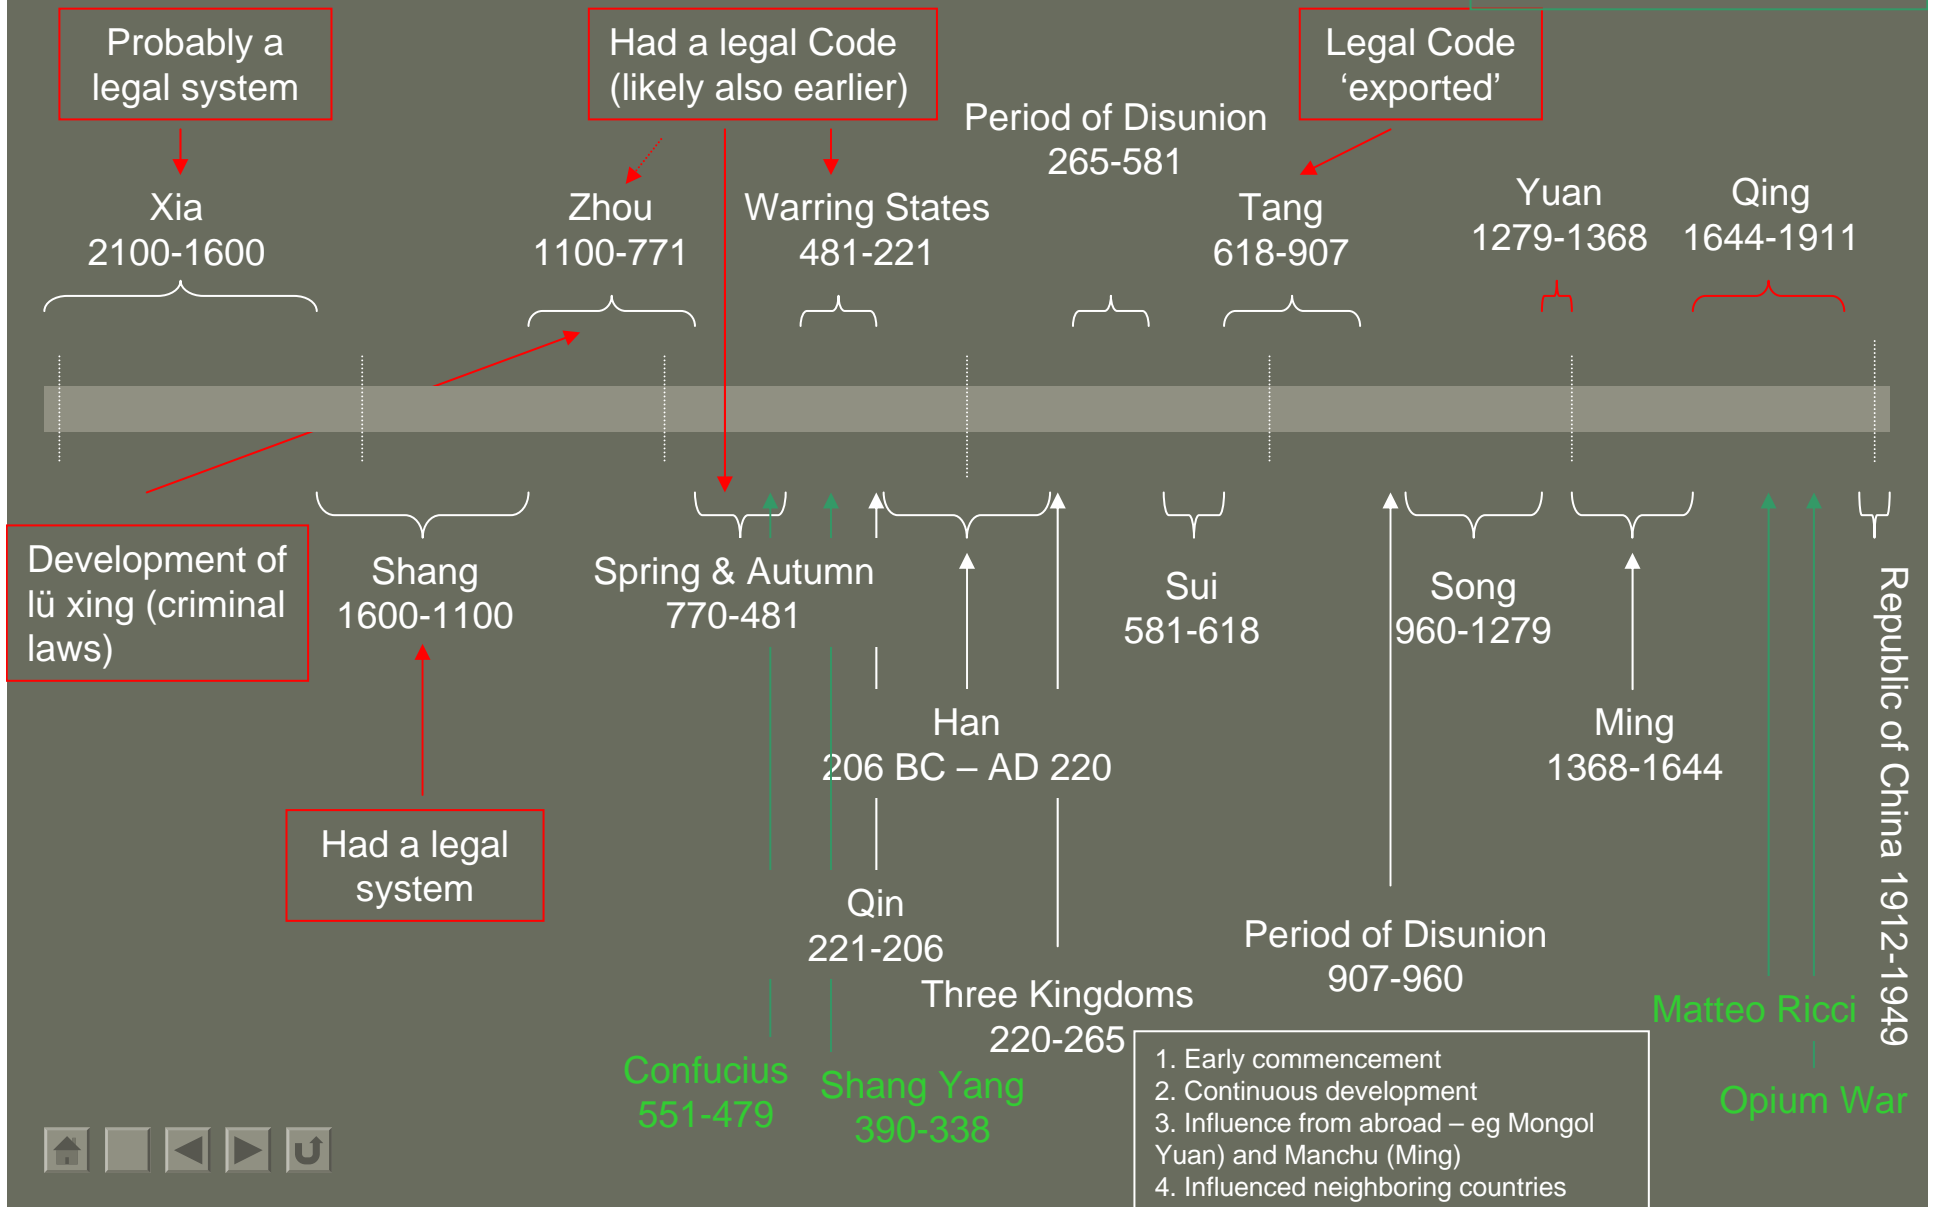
Probably a legal system

Had a legal Code (likely also earlier)

Legal Code 'exported'

Period of Disunion 265-581

Xia 2100-1600

Zhou 1100-771

Warring States 481-221

Tang 618-907

Yuan 1279-1368

Qing 1644-1911

Development of lü xing (criminal laws)

Shang 1600-1100

Spring & Autumn 770-481

Sui 581-618

Song 960-1279

Republic of China 1912-1949

Han 206 BC – AD 220

Ming 1368-1644

Had a legal system

Qin 221-206

Three Kingdoms 220-265

Period of Disunion 907-960

Matteo Ricci

Confucius 551-479

Shang Yang 390-338

Opium War

1. Early commencement
2. Continuous development
3. Influence from abroad – eg Mongol Yuan) and Manchu (Ming)
4. Influenced neighboring countries